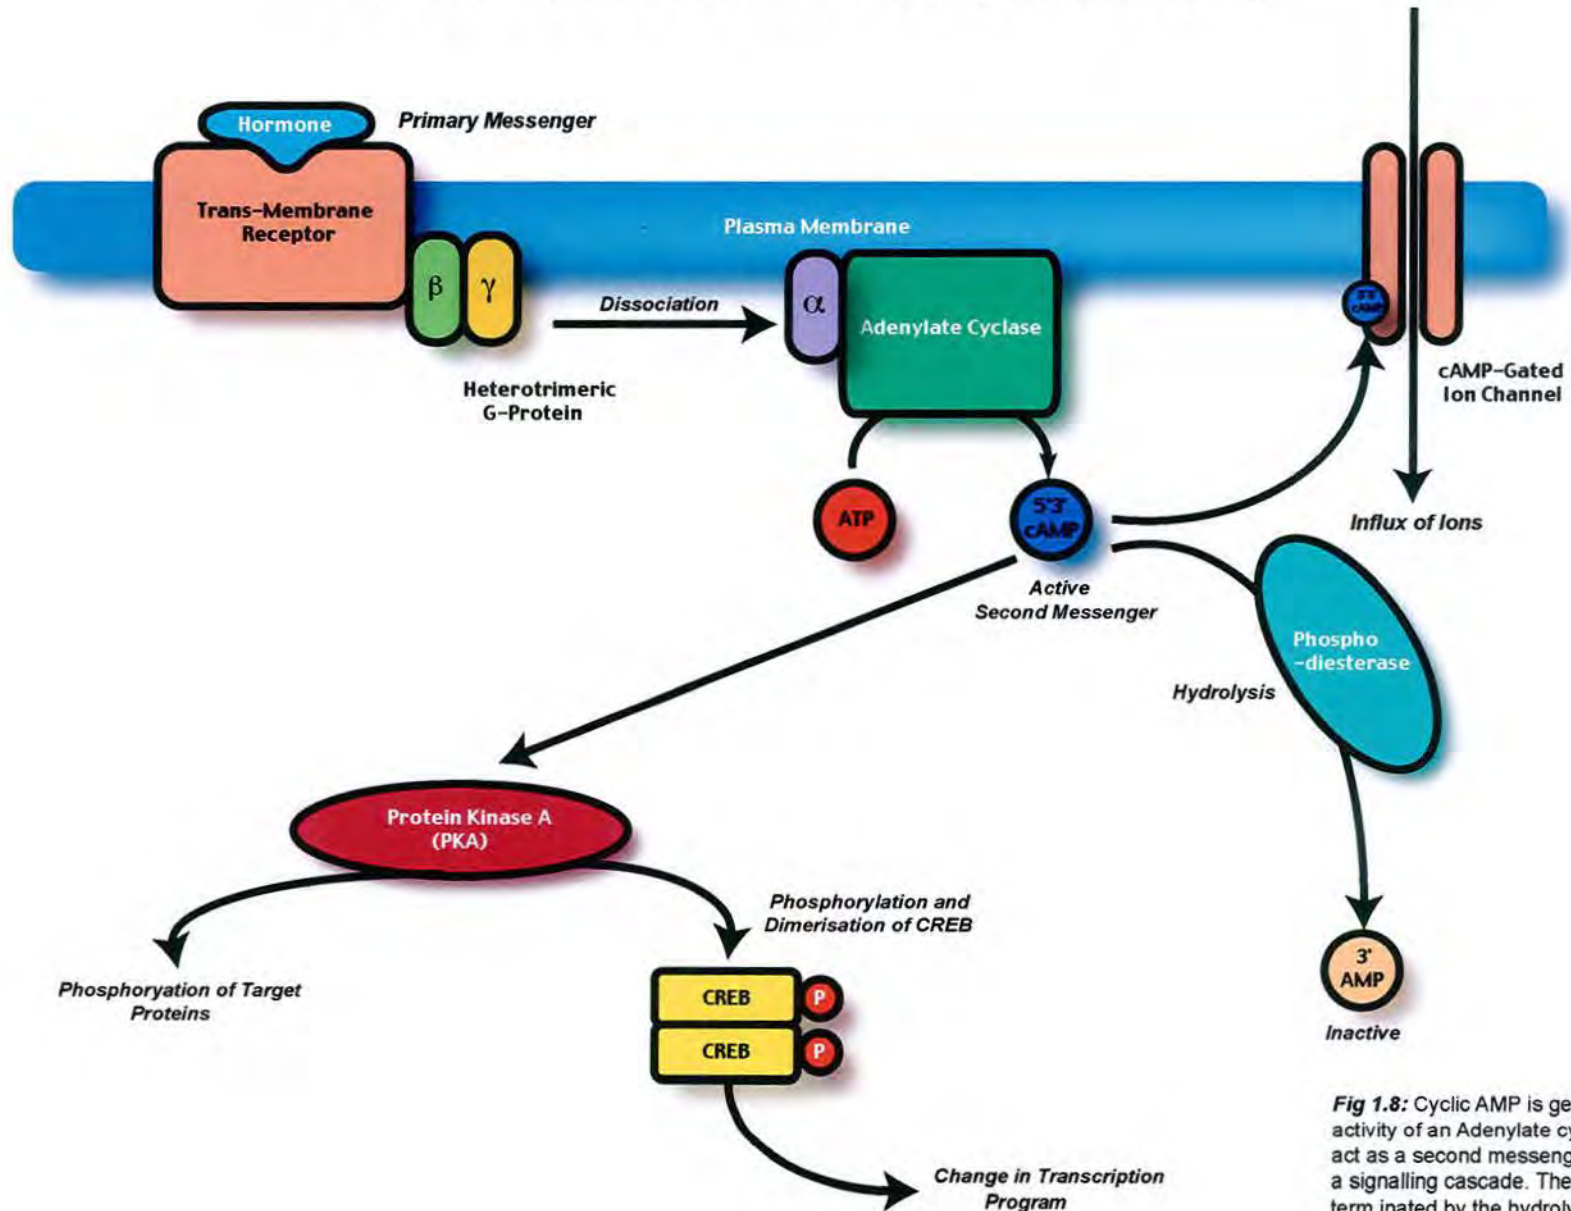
Hormone

Primary Messenger

Trans-Membrane Receptor

Plasma Membrane

β γ

Heterotrimeric G-Protein

Dissociation

α

Adenylate Cyclase

5'3' cAMP

cAMP-Gated Ion Channel

ATP

5'3' cAMP

Active Second Messenger

Influx of Ions

Phospho -diesterase

Hydrolysis

Protein Kinase A (PKA)

Phosphorylation and Dimerisation of CREB

Phosphoryation of Target Proteins

CREB P

CREB P

3' AMP

Inactive

Change in Transcription Program

Fig 1.8: Cyclic AMP is ge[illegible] activity of an Adenylate cy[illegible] act as a second messeng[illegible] a signalling cascade. The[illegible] term inated by the hydroly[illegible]